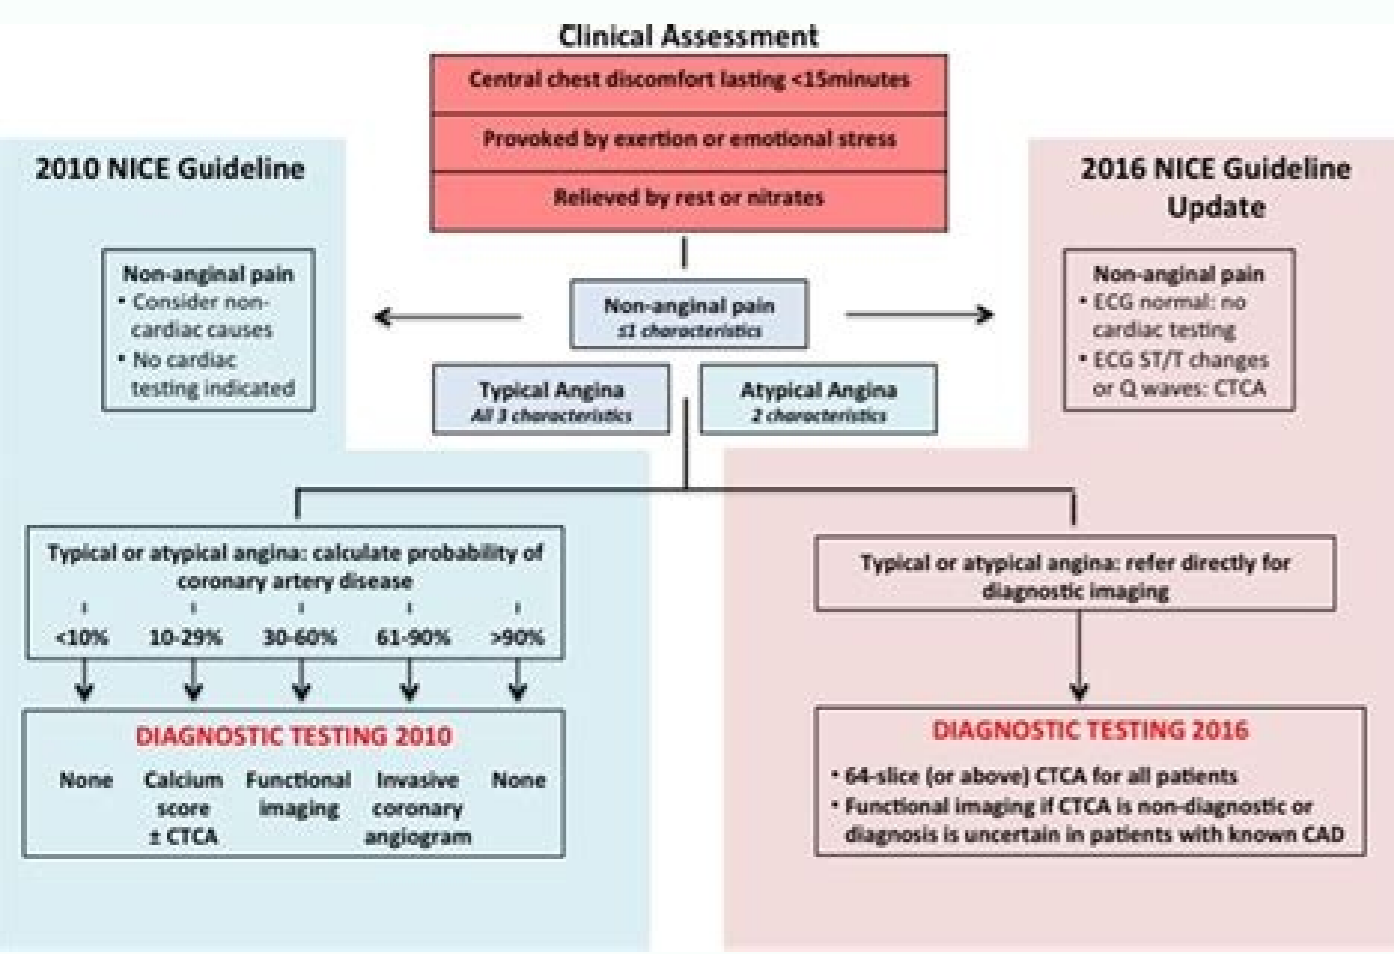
Clinical Assessment

Central chest discomfort lasting <15minutes

Provoked by exertion or emotional stress

Relieved by rest or nitrates

2010 NICE Guideline

2016 NICE Guideline Update

Non-anginal pain
• Consider non-cardiac causes
• No cardiac testing indicated

Non-anginal pain
≤1 characteristics

Non-anginal pain
• ECG normal: no cardiac testing
• ECG ST/T changes or Q waves: CTCA

Typical Angina
All 3 characteristics

Atypical Angina
2 characteristics

Typical or atypical angina: calculate probability of coronary artery disease

<10% 10-29% 30-60% 61-90% >90%

Typical or atypical angina: refer directly for diagnostic imaging

DIAGNOSTIC TESTING 2010

None

Calcium score ± CTCA

Functional imaging

Invasive coronary angiogram

None

DIAGNOSTIC TESTING 2016

• 64-slice (or above) CTCA for all patients
• Functional imaging if CTCA is non-diagnostic or diagnosis is uncertain in patients with known CAD